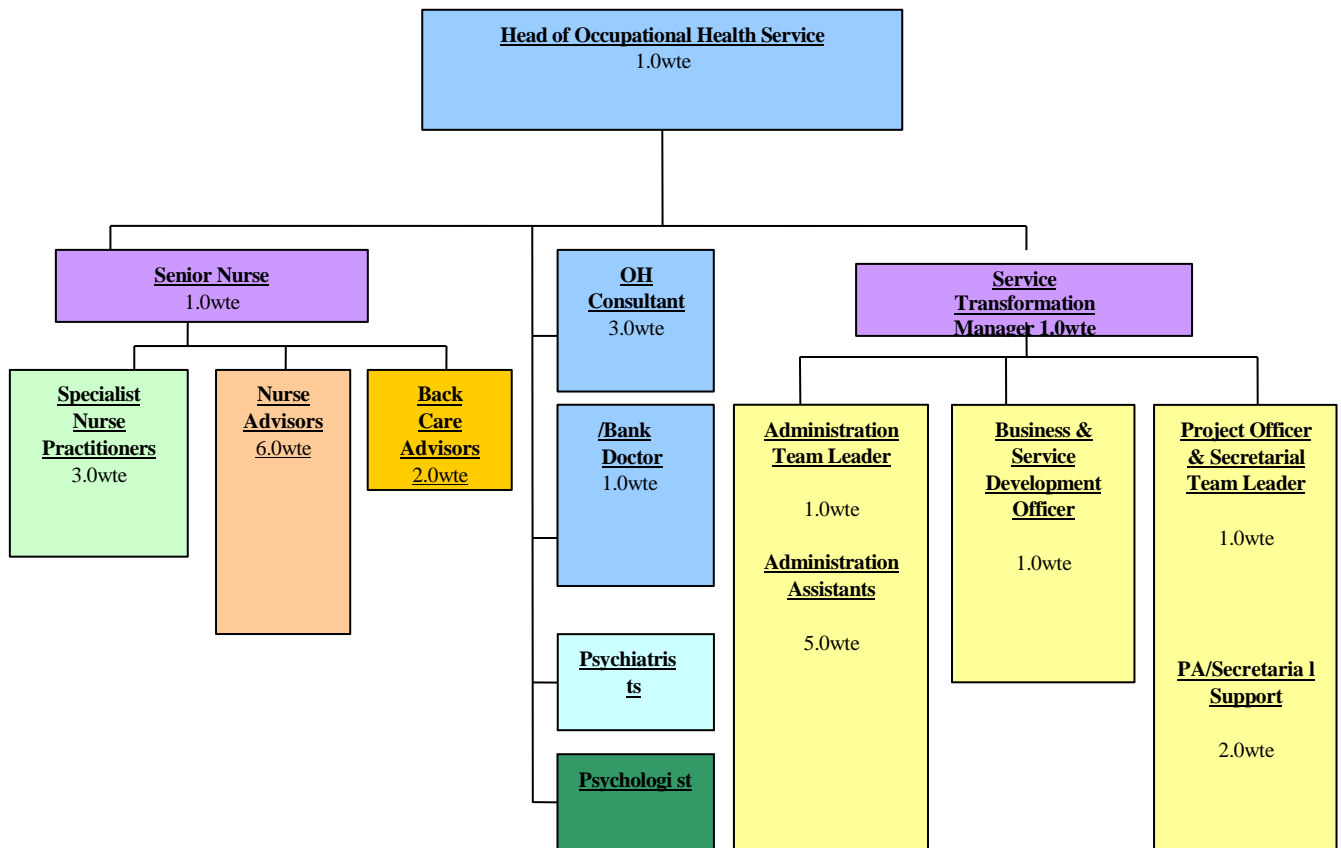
Head of Occupational Health Service
1.0wte

Senior Nurse
1.0wte

Specialist Nurse Practitioners
3.0wte

Nurse Advisors
6.0wte

Back Care Advisors
2.0wte

OH Consultant
3.0wte

/Bank Doctor
1.0wte

Psychiatris ts

Psychologi st

Service Transformation Manager 1.0wte

Administration Team Leader

1.0wte

Administration Assistants

5.0wte

Business & Service Development Officer

1.0wte

Project Officer & Secretarial Team Leader

1.0wte

PA/Secretaria l Support

2.0wte